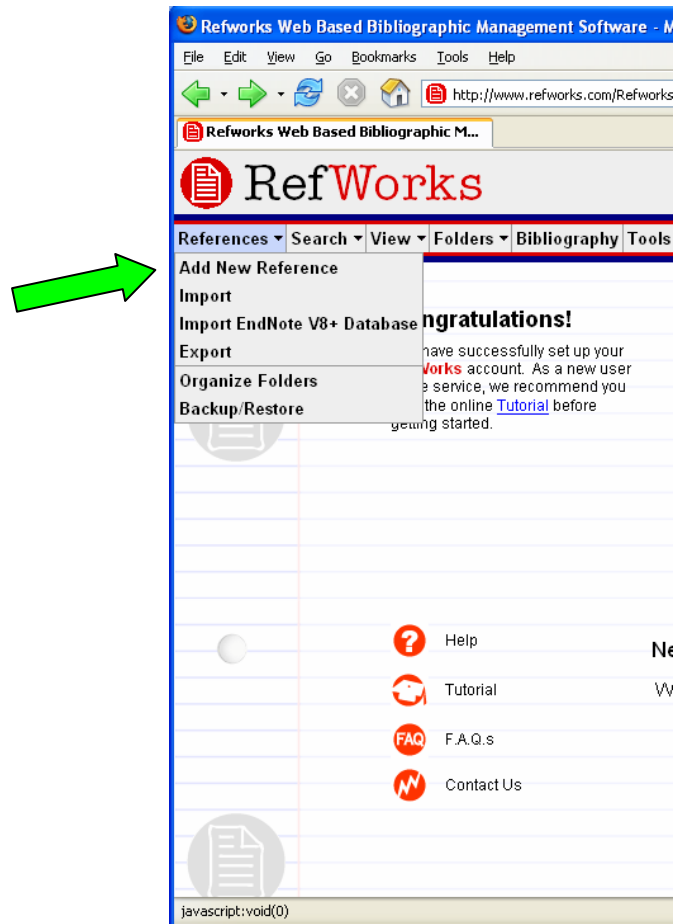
Refworks Web Based Bibliographic Management Software - M

File Edit View Go Bookmarks Tools Help

http://www.refworks.com/Refworks

Refworks Web Based Bibliographic M...

RefWorks

References ▾ Search ▾ View ▾ Folders ▾ Bibliography Tools

Add New Reference
Import
Import EndNote V8+ Database
Export
Organize Folders
Backup/Restore

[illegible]ngratulations!

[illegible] have successfully set up your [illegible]Works account. As a new user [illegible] service, we recommend you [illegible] the online Tutorial before getting started.

Help

Ne

Tutorial

W

F.A.Q.s

Contact Us

javascript:void(0)